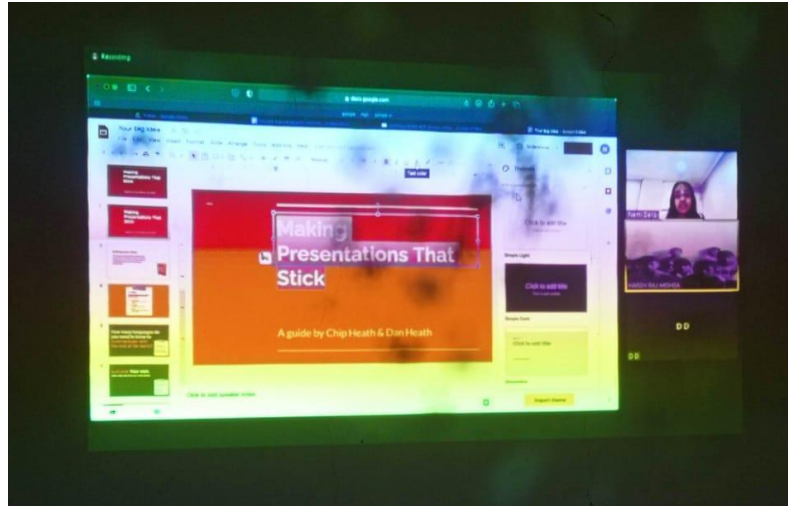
Recording

docs.google.com

Your Big Idea

Text color

Making Presentations That Stick

A guide by Chip Heath & Dan Heath

Themes

Click to add title

Simple Light

Click to add title

Simple Dark

Click to add title

Streamline

Import theme

Click to add speaker notes

Making Presentations That Stick

How many languages do you need to know to communicate with the rest of the world?

Your title

DD

DD